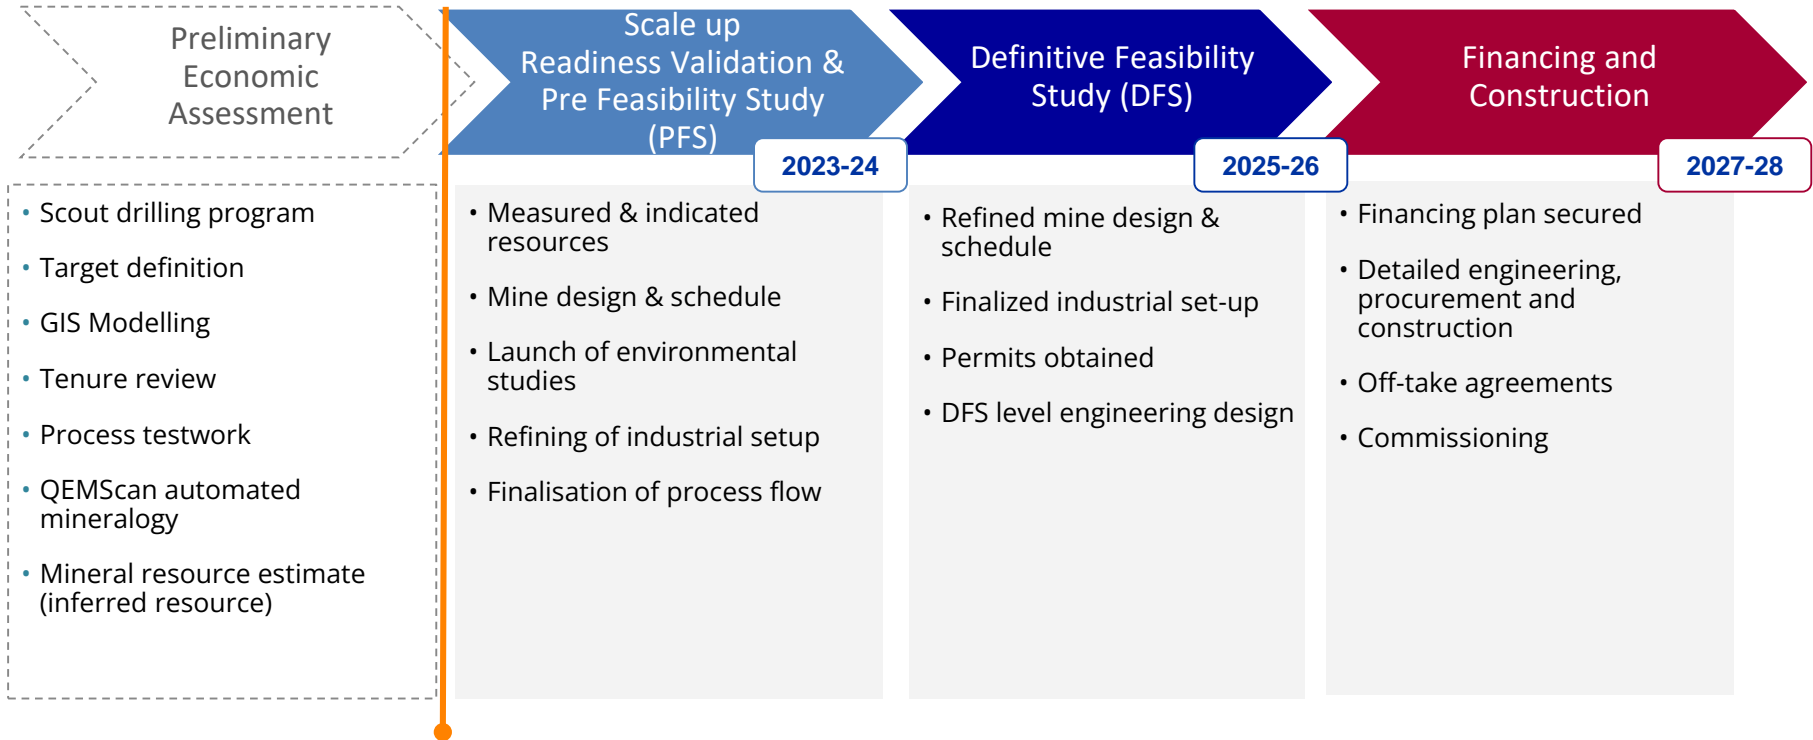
Preliminary Economic Assessment

Scale up Readiness Validation & Pre Feasibility Study (PFS)

2023-24

Definitive Feasibility Study (DFS)

2025-26

Financing and Construction

2027-28

• Scout drilling program
• Target definition
• GIS Modelling
• Tenure review
• Process testwork
• QEMScan automated mineralogy
• Mineral resource estimate (inferred resource)

• Measured & indicated resources
• Mine design & schedule
• Launch of environmental studies
• Refining of industrial setup
• Finalisation of process flow

• Refined mine design & schedule
• Finalized industrial set-up
• Permits obtained
• DFS level engineering design

• Financing plan secured
• Detailed engineering, procurement and construction
• Off-take agreements
• Commissioning